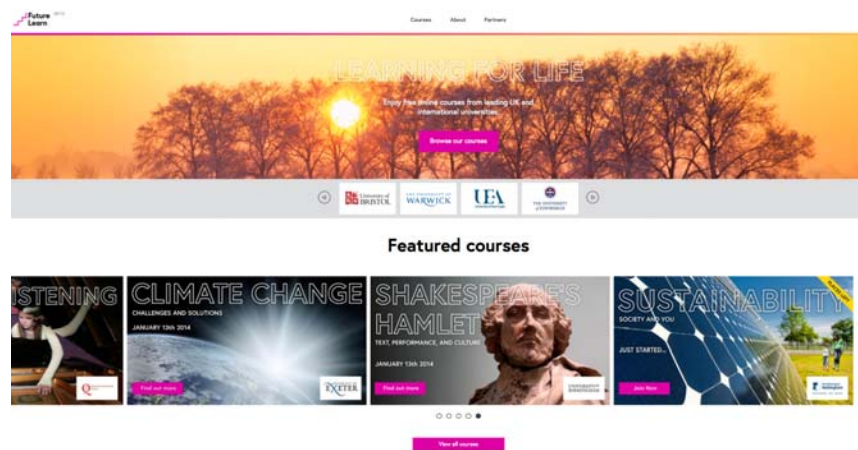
Future Learn BETA

Courses About Partners

LEARNING FOR LIFE

Enjoy free online courses from leading UK and international universities

Browse our courses

University of BRISTOL
THE UNIVERSITY OF WARWICK
UEA
THE UNIVERSITY of EDINBURGH

Featured courses

ISTENING

CLIMATE CHANGE
CHALLENGES AND SOLUTIONS
JANUARY 13th 2014
Find out more
EXETER

SHAKESPEARE'S HAMLET
TEXT, PERFORMANCE, AND CULTURE
JANUARY 13th 2014
Find out more
UNIVERSITY OF BIRMINGHAM

SUSTAINABILITY
SOCIETY AND YOU
JUST STARTED...
Join Now
The University of Nottingham

View all courses